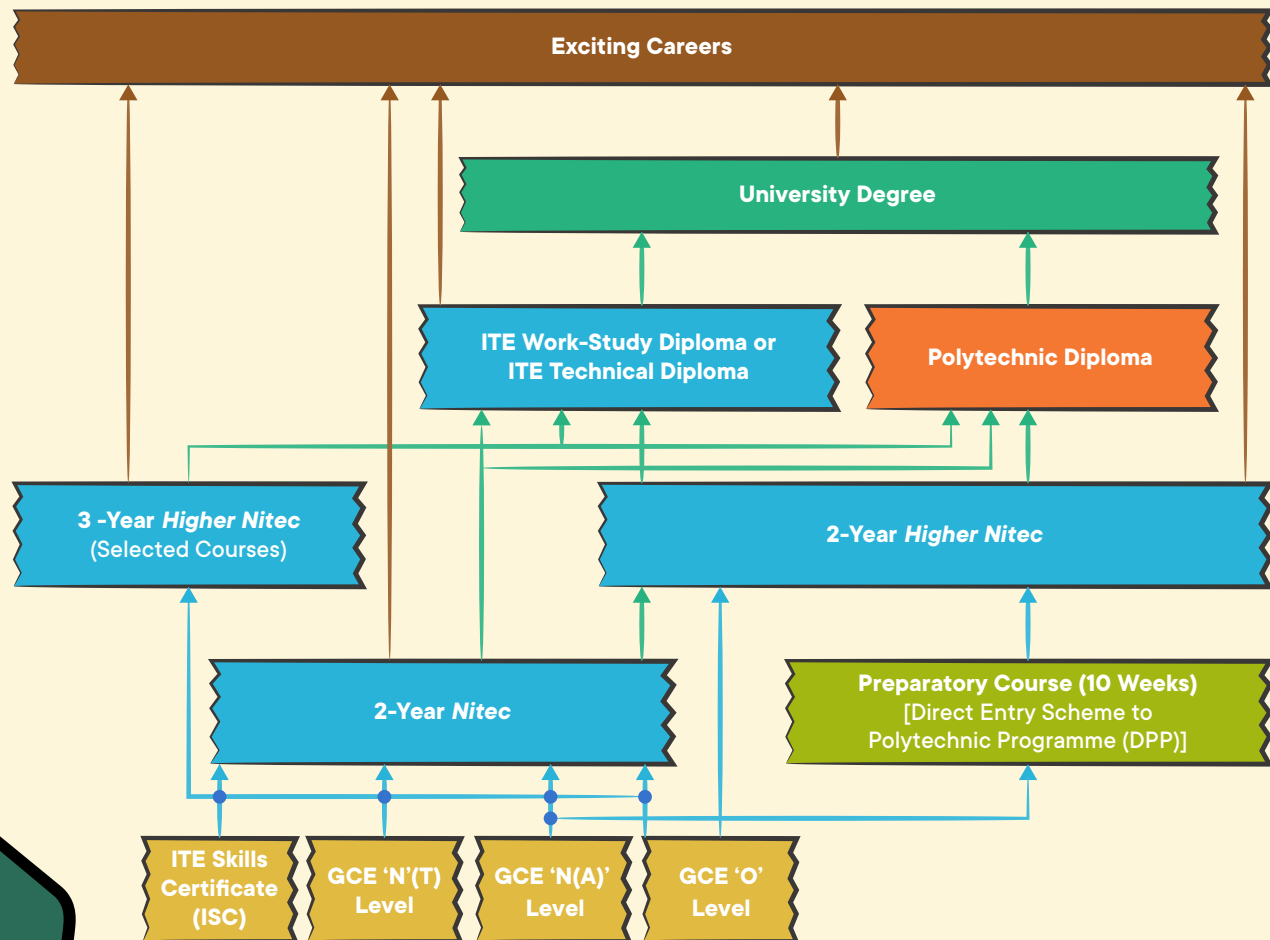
Exciting Careers

University Degree

ITE Work-Study Diploma or ITE Technical Diploma

Polytechnic Diploma

3 -Year *Higher Nitec*
(Selected Courses)

2-Year *Higher Nitec*

2-Year *Nitec*

Preparatory Course (10 Weeks)
[Direct Entry Scheme to Polytechnic Programme (DPP)]

ITE Skills Certificate (ISC)

GCE 'N'(T) Level

GCE 'N(A)' Level

GCE 'O' Level